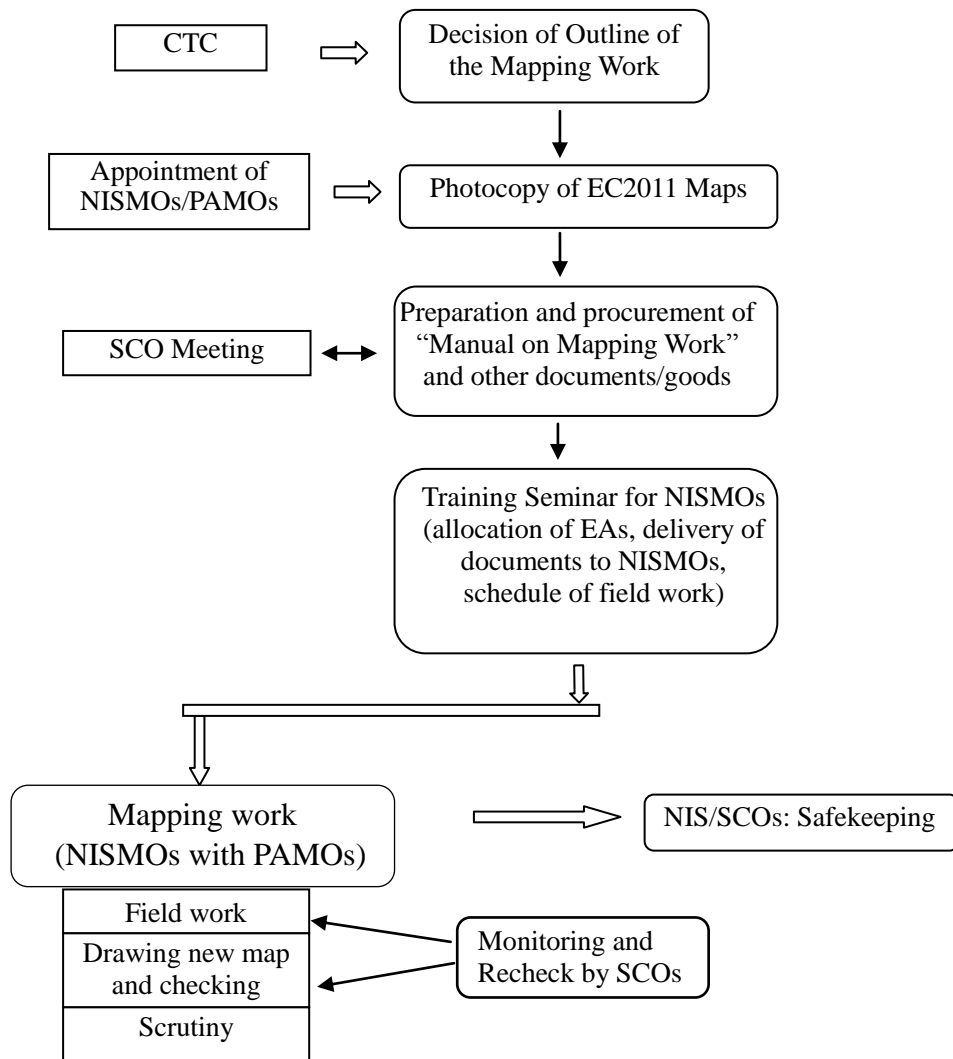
CTC

Decision of Outline of the Mapping Work

Appointment of NISMOs/PAMOs

Photocopy of EC2011 Maps

SCO Meeting

Preparation and procurement of "Manual on Mapping Work" and other documents/goods

Training Seminar for NISMOs (allocation of EAs, delivery of documents to NISMOs, schedule of field work)

Mapping work (NISMOs with PAMOs)

NIS/SCOs: Safekeeping

Field work

Drawing new map and checking

Scrutiny

Monitoring and Recheck by SCOs